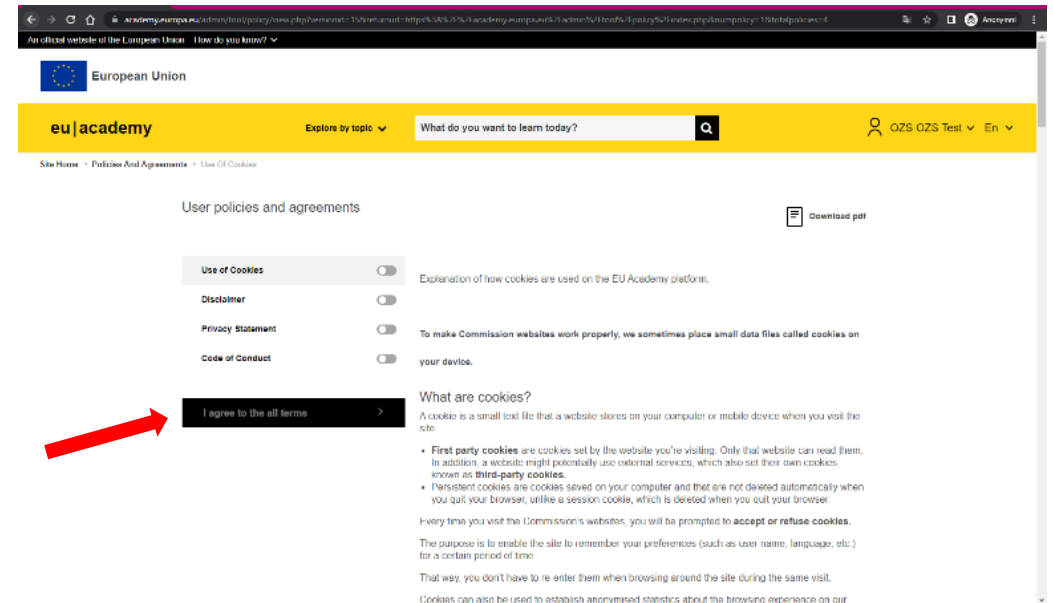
academy.europa.eu/admin/tool/policy/view.php?versionid=15&returnurl=https%3A%2F%2Facademy.europa.eu%2Fadmin%2Ftool%2Fpolicy%2Findex.php&numpolicy=1&totalpolicies=4

Anonymni

An official website of the European Union How do you know?

European Union

eu|academy

Explore by topic

What do you want to learn today?

OZS OZS Test En

Site Home > Policies And Agreements > Use Of Cookies

User policies and agreements

Download pdf

Use of Cookies

Disclaimer

Privacy Statement

Code of Conduct

I agree to the all terms

Explanation of how cookies are used on the EU Academy platform.

To make Commission websites work properly, we sometimes place small data files called cookies on your device.

What are cookies?

A cookie is a small text file that a website stores on your computer or mobile device when you visit the site.

- **First party cookies** are cookies set by the website you're visiting. Only that website can read them. In addition, a website might potentially use external services, which also set their own cookies, known as **third-party cookies**.
- Persistent cookies are cookies saved on your computer and that are not deleted automatically when you quit your browser, unlike a session cookie, which is deleted when you quit your browser.

Every time you visit the Commission's websites, you will be prompted to **accept or refuse cookies.**

The purpose is to enable the site to remember your preferences (such as user name, language, etc.) for a certain period of time.

That way, you don't have to re-enter them when browsing around the site during the same visit.

Cookies can also be used to establish anonymised statistics about the browsing experience on our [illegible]